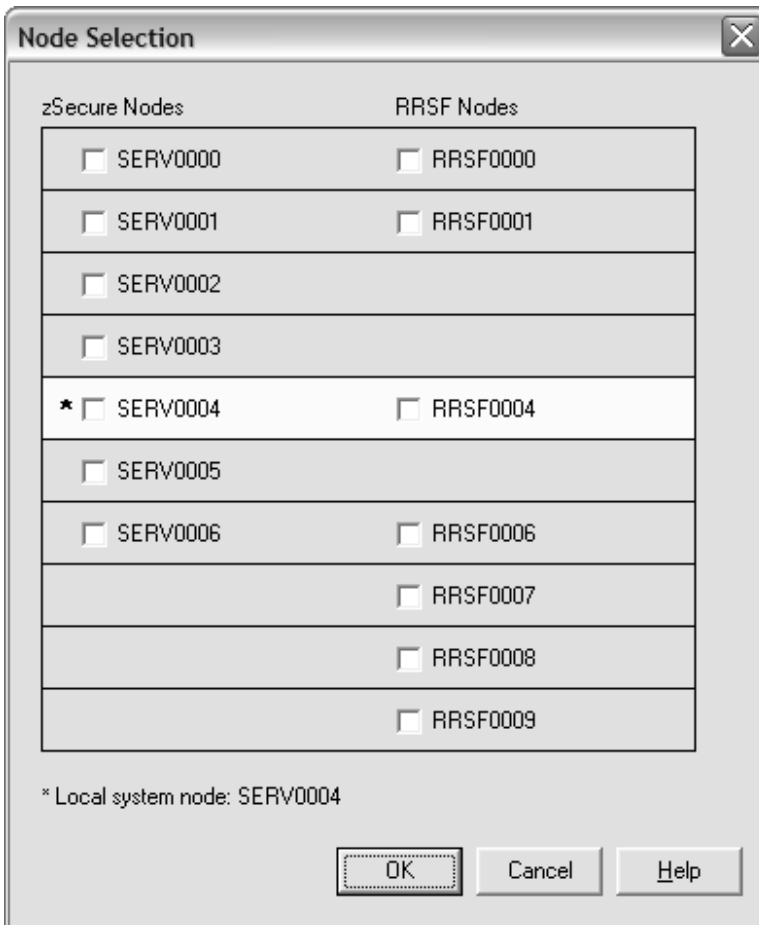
Node Selection

| zSecure Nodes | RRSF Nodes |
|---|---|
| SERV0000 | RRSF0000 |
| SERV0001 | RRSF0001 |
| SERV0002 | |
| SERV0003 | |
| * SERV0004 | RRSF0004 |
| SERV0005 | |
| SERV0006 | RRSF0006 |
| | RRSF0007 |
| | RRSF0008 |
| | RRSF0009 |

* Local system node: SERV0004

OK Cancel Help